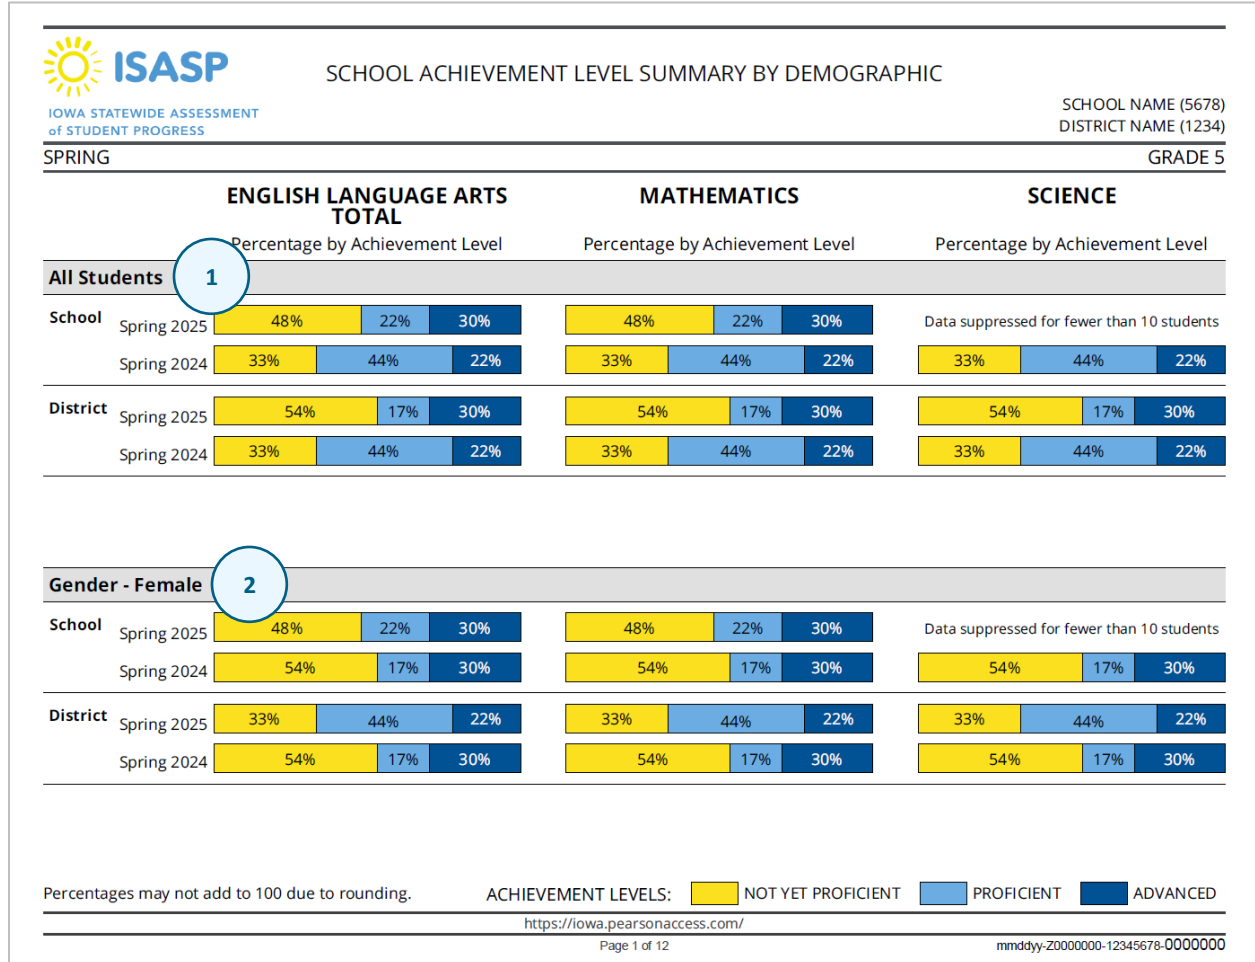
ISASP
IOWA STATEWIDE ASSESSMENT of STUDENT PROGRESS

SCHOOL ACHIEVEMENT LEVEL SUMMARY BY DEMOGRAPHIC

SCHOOL NAME (5678)
DISTRICT NAME (1234)

SPRING GRADE 5

ENGLISH LANGUAGE ARTS TOTAL
Percentage by Achievement Level

MATHEMATICS
Percentage by Achievement Level

SCIENCE
Percentage by Achievement Level

All Students 1

| | | ELA | | | Math | | | Science | | |
|---|---|---|---|---|---|---|---|---|---|---|
| School | Spring 2025 | 48% | 22% | 30% | 48% | 22% | 30% | Data suppressed for fewer than 10 students | | |
| | Spring 2024 | 33% | 44% | 22% | 33% | 44% | 22% | 33% | 44% | 22% |
| District | Spring 2025 | 54% | 17% | 30% | 54% | 17% | 30% | 54% | 17% | 30% |
| | Spring 2024 | 33% | 44% | 22% | 33% | 44% | 22% | 33% | 44% | 22% |

Gender - Female 2

| | | ELA | | | Math | | | Science | | |
|---|---|---|---|---|---|---|---|---|---|---|
| School | Spring 2025 | 48% | 22% | 30% | 48% | 22% | 30% | Data suppressed for fewer than 10 students | | |
| | Spring 2024 | 54% | 17% | 30% | 54% | 17% | 30% | 54% | 17% | 30% |
| District | Spring 2025 | 33% | 44% | 22% | 33% | 44% | 22% | 33% | 44% | 22% |
| | Spring 2024 | 54% | 17% | 30% | 54% | 17% | 30% | 54% | 17% | 30% |

Percentages may not add to 100 due to rounding.

ACHIEVEMENT LEVELS: NOT YET PROFICIENT PROFICIENT ADVANCED

https://iowa.pearsonaccess.com/

Page 1 of 12

mmddyy-Z0000000-12345678-0000000